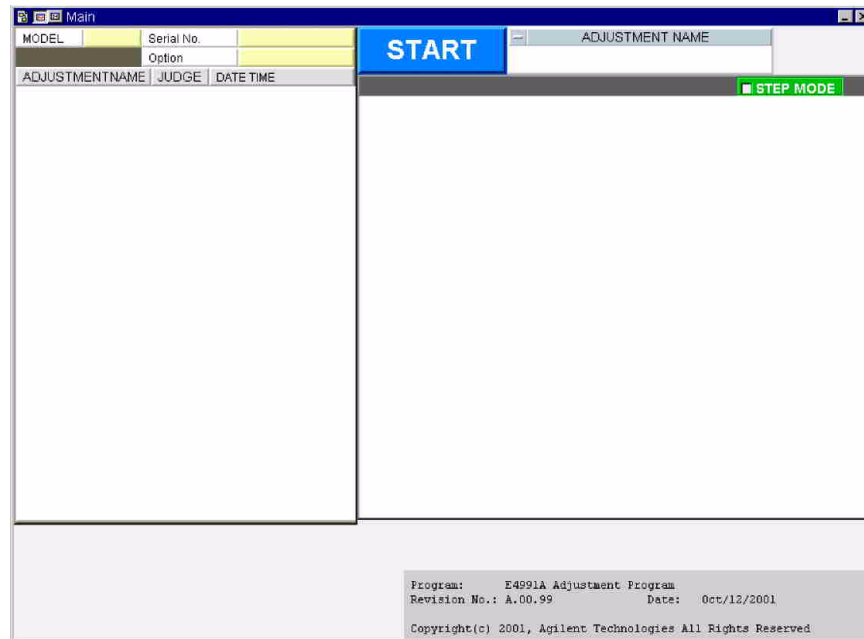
Main

| MODEL | | Serial No. | |
|---|---|---|---|
| | | Option | |

| ADJUSTMENTNAME | JUDGE | DATE TIME |
|---|---|---|

START

ADJUSTMENT NAME

STEP MODE

Program: E4991A Adjustment Program
Revision No.: A.00.99 Date: Oct/12/2001

Copyright(c) 2001, Agilent Technologies All Rights Reserved